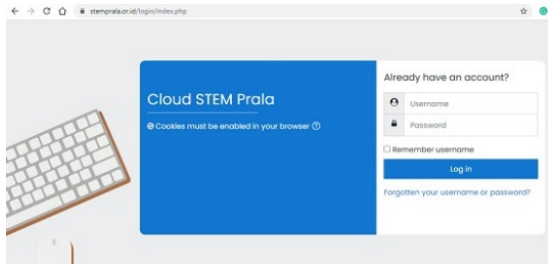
stemprala.or.id/login/index.php

Cloud STEM Prala

Cookies must be enabled in your browser

Already have an account?

Username

Password

Remember username

Log in

Forgotten your username or password?